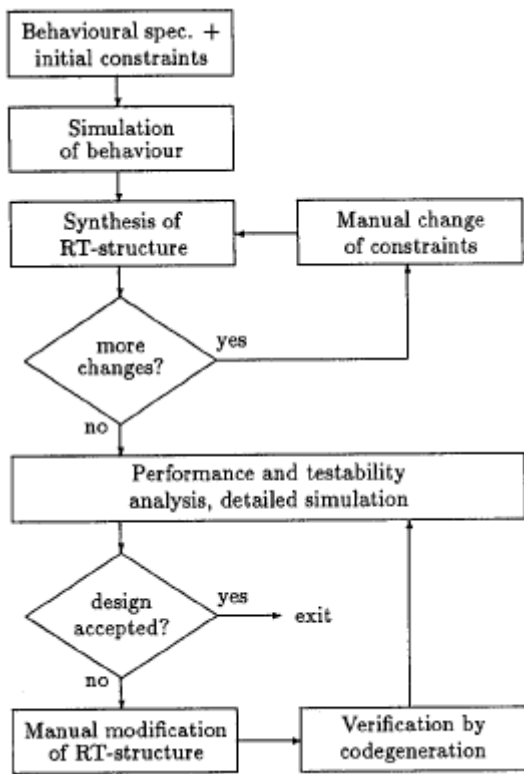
Behavioural spec. + initial constraints

Simulation of behaviour

Synthesis of RT-structure

Manual change of constraints

more changes?

yes

no

Performance and testability analysis, detailed simulation

design accepted?

yes

exit

no

Manual modification of RT-structure

Verification by codegeneration